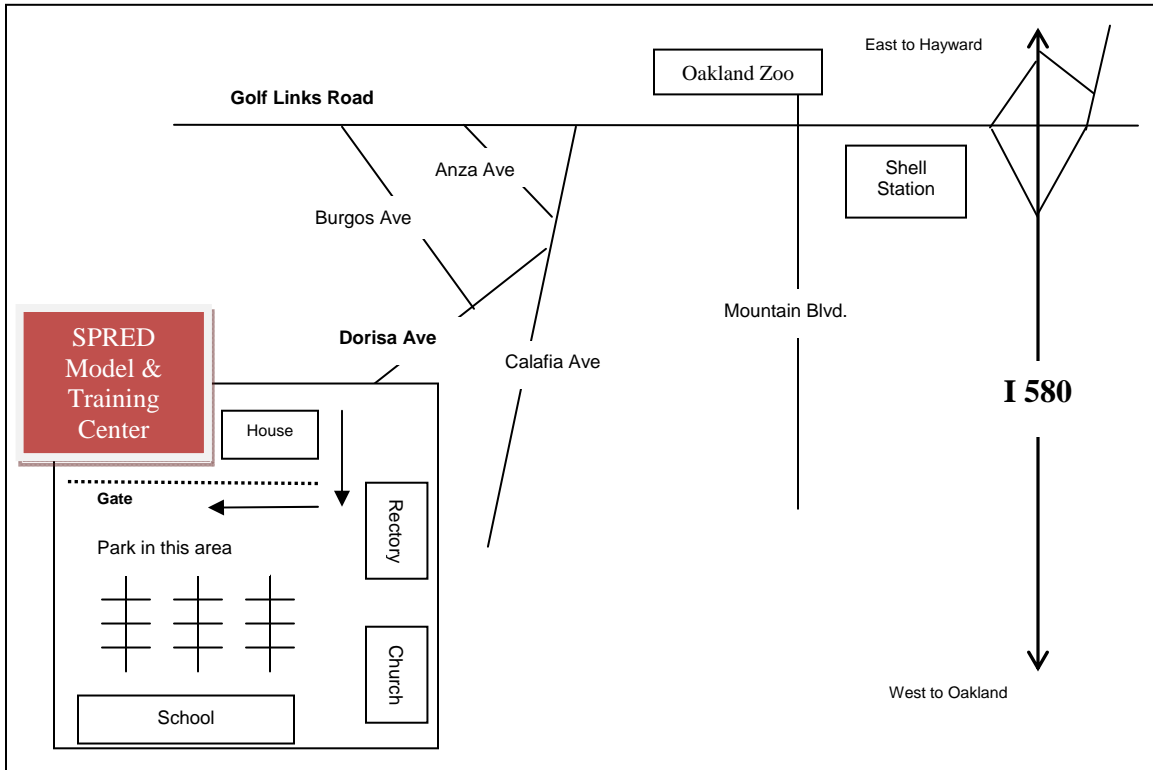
East to Hayward

Oakland Zoo

Golf Links Road

Anza Ave

Shell Station

Burgos Ave

Mountain Blvd.

SPRED Model & Training Center

Dorisa Ave

Calafia Ave

I 580

House

Gate

Rectory

Park in this area

Church

School

West to Oakland